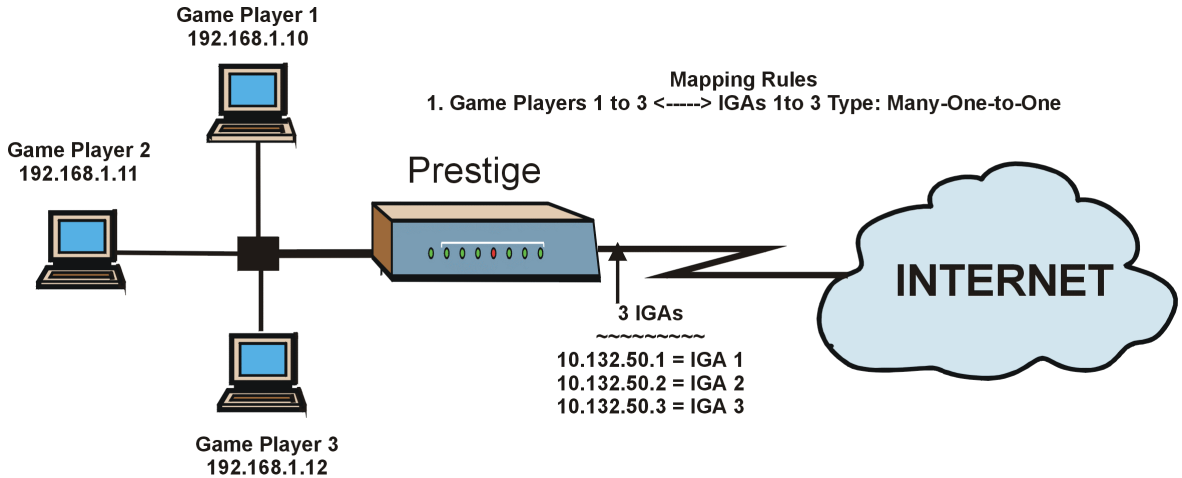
Game Player 1
192.168.1.10

Mapping Rules
1. Game Players 1 to 3 <-----> IGAs 1to 3 Type: Many-One-to-One

Game Player 2
192.168.1.11

Prestige

INTERNET

3 IGAs
~~~~~~~~~~
10.132.50.1 = IGA 1
10.132.50.2 = IGA 2
10.132.50.3 = IGA 3

Game Player 3
192.168.1.12